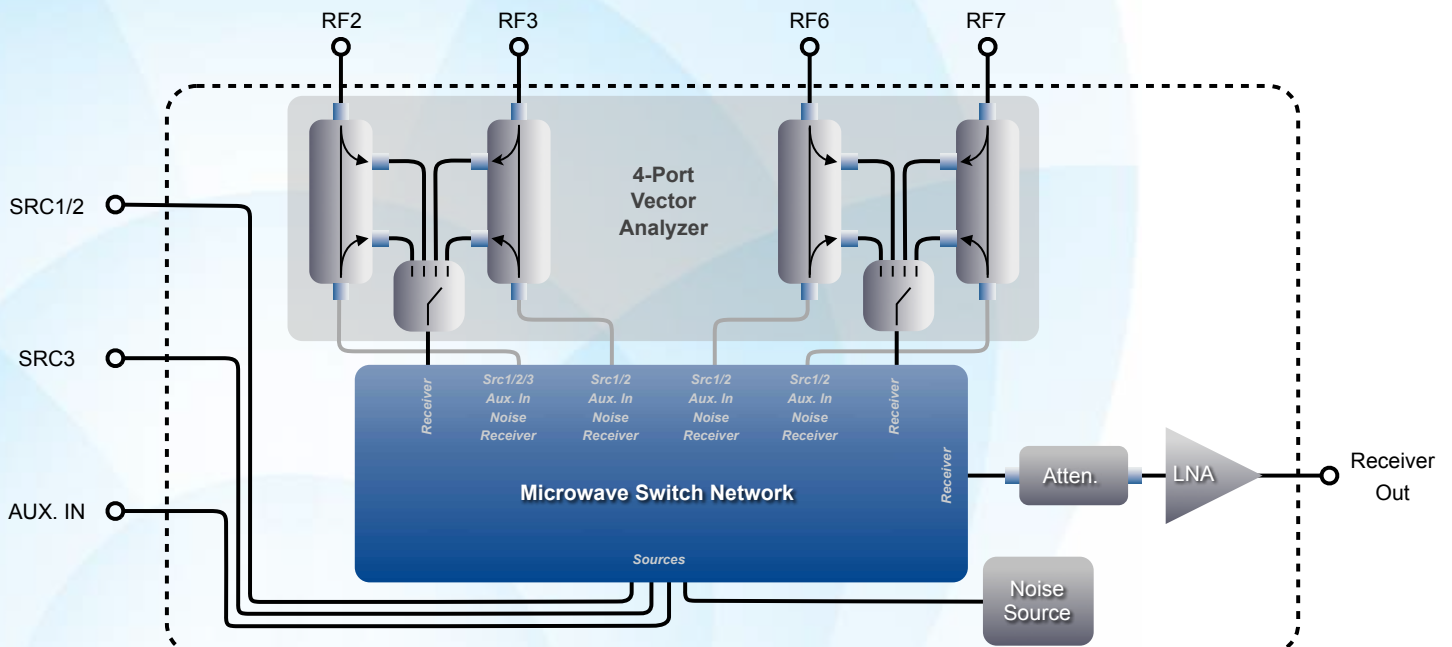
RF2
RF3
RF6
RF7

4-Port Vector Analyzer

SRC1/2
SRC3
AUX. IN

Receiver
Src1/2/3 Aux. In Noise Receiver
Src1/2 Aux. In Noise Receiver
Src1/2 Aux. In Noise Receiver
Src1/2 Aux. In Noise Receiver
Receiver

Receiver

Microwave Switch Network

Sources

Atten.
LNA
Receiver Out

Noise Source